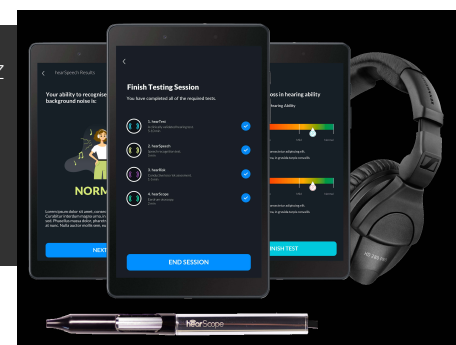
hearSpeech Results

Your ability to recognise background noise is:

NORM

Lorem ipsum dolor sit amet, consectetur adipiscing elit. Curabitur vitae libero quis. Phasellus massa dolor, pharetra sed. Phasellus massa dolor, pharetra ut nunc. Nulla auctor mollis orci, eu.

NEXT

Finish Testing Session

You have completed all of the required tests.

1. hearTest

2. hearSpeech

3. hearRisk

4. hearScope

END SESSION

oss in hearing ability

hearing Ability

INISH TEST

hearScope

HD 280 pro